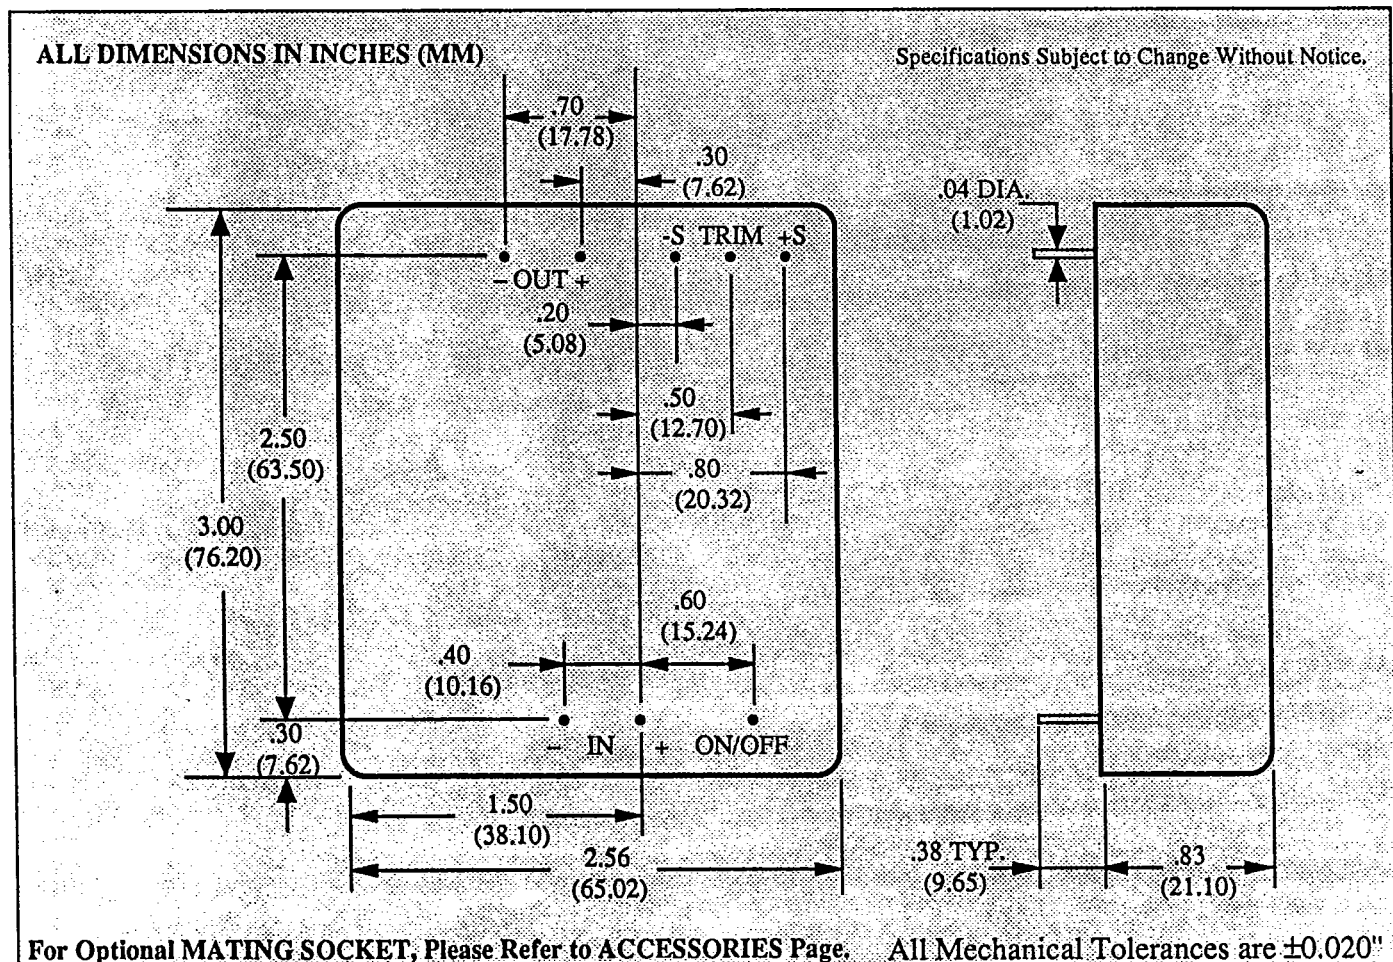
ALL DIMENSIONS IN INCHES (MM)

Specifications Subject to Change Without Notice.

.70
(17.78)

.30
(7.62)

.04 DIA.
(1.02)

-S TRIM +S

− OUT +

.20
(5.08)

.50
(12.70)

2.50
(63.50)

.80
(20.32)

3.00
(76.20)

.60
(15.24)

.40
(10.16)

.30
(7.62)

− IN + ON/OFF

1.50
(38.10)

2.56
(65.02)

.38 TYP.
(9.65)

.83
(21.10)

For Optional MATING SOCKET, Please Refer to ACCESSORIES Page.

All Mechanical Tolerances are ±0.020"